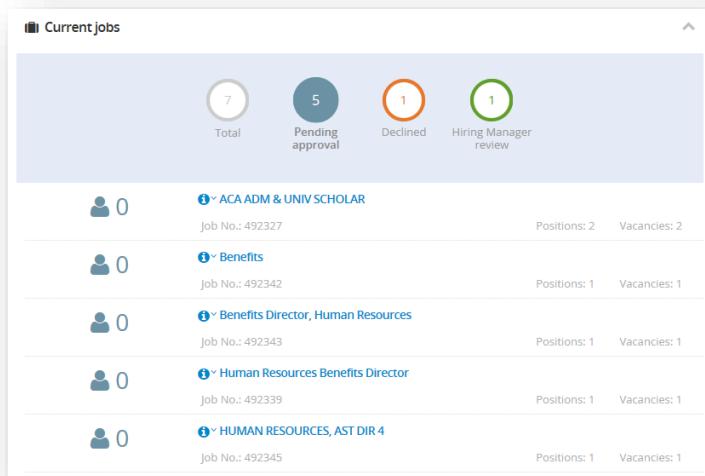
Current jobs

7
Total

5
Pending approval

1
Declined

1
Hiring Manager review

0
ACA ADM & UNIV SCHOLAR
Job No.: 492327
Positions: 2
Vacancies: 2

0
Benefits
Job No.: 492342
Positions: 1
Vacancies: 1

0
Benefits Director, Human Resources
Job No.: 492343
Positions: 1
Vacancies: 1

0
Human Resources Benefits Director
Job No.: 492339
Positions: 1
Vacancies: 1

0
HUMAN RESOURCES, AST DIR 4
Job No.: 492345
Positions: 1
Vacancies: 1